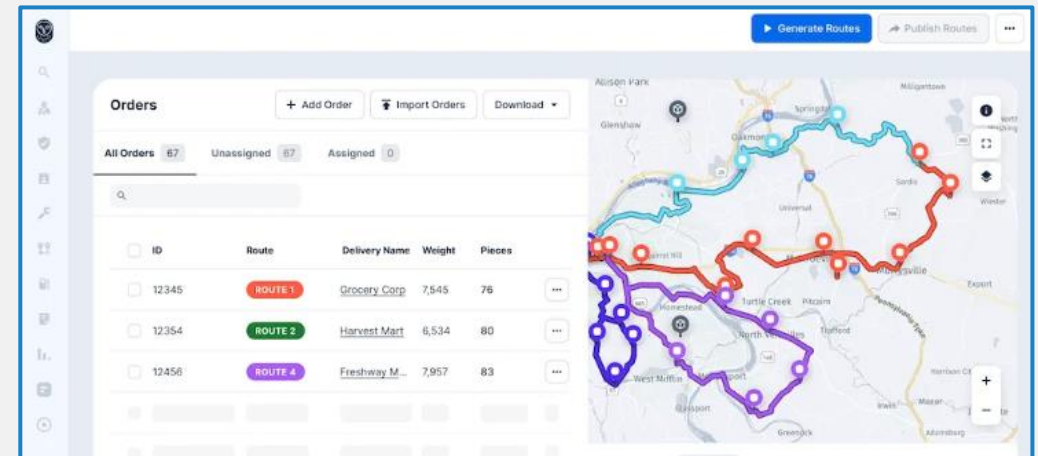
Generate Routes

Publish Routes

Orders

Add Order

Import Orders

Download

All Orders 67

Unassigned 67

Assigned 0

| ID | Route | Delivery Name | Weight | Pieces |
|---|---|---|---|---|
| 12345 | ROUTE 1 | Grocery Corp | 7,545 | 76 |
| 12354 | ROUTE 2 | Harvest Mart | 6,534 | 80 |
| 12456 | ROUTE 4 | Freshway M... | 7,957 | 83 |

Allison Park

Glenshaw

Springdale

Oakmont

Milligantown

Sardis

Universal

Murrysville

Turtle Creek

Pitcairn

Homestead

North Versailles

Trafford

Export

West Mifflin

Greenock

Irwin

Adamsburg

+

−